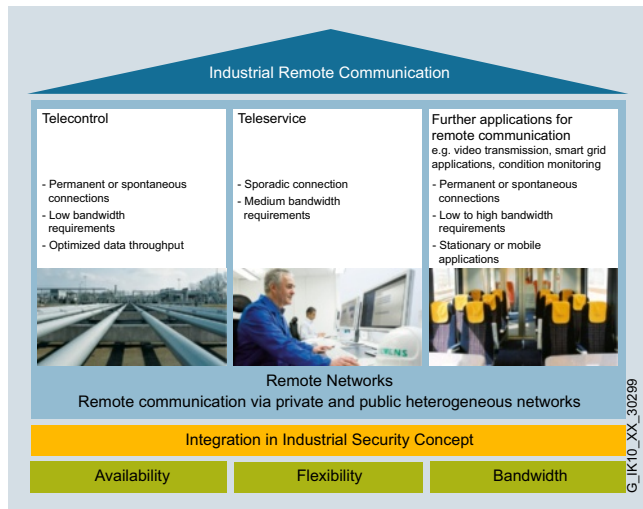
Industrial Remote Communication

Telecontrol

- Permanent or spontaneous connections
- Low bandwidth requirements
- Optimized data throughput

Teleservice

- Sporadic connection
- Medium bandwidth requirements

Further applications for remote communication
e.g. video transmission, smart grid applications, condition monitoring

- Permanent or spontaneous connections
- Low to high bandwidth requirements
- Stationary or mobile applications

Remote Networks
Remote communication via private and public heterogeneous networks

Integration in Industrial Security Concept

Availability

Flexibility

Bandwidth

G_IK10_XX_30299